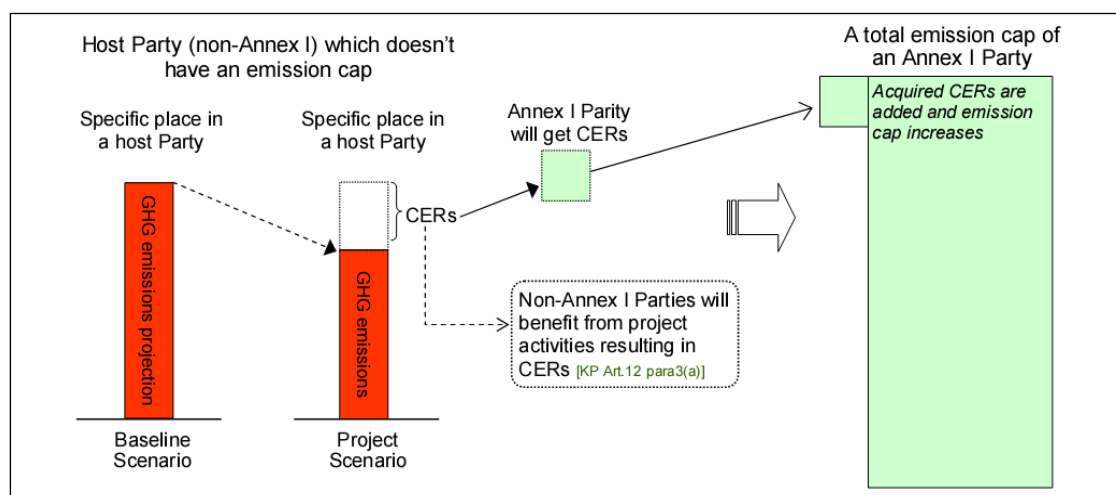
Host Party (non-Annex I) which doesn't have an emission cap

Specific place in a host Party

GHG emissions projection

Baseline Scenario

Specific place in a host Party

GHG emissions

Project Scenario

CERs

Annex I Parity will get CERs

Non-Annex I Parties will benefit from project activities resulting in CERs [KP Art.12 para3(a)]

A total emission cap of an Annex I Party

Acquired CERs are added and emission cap increases